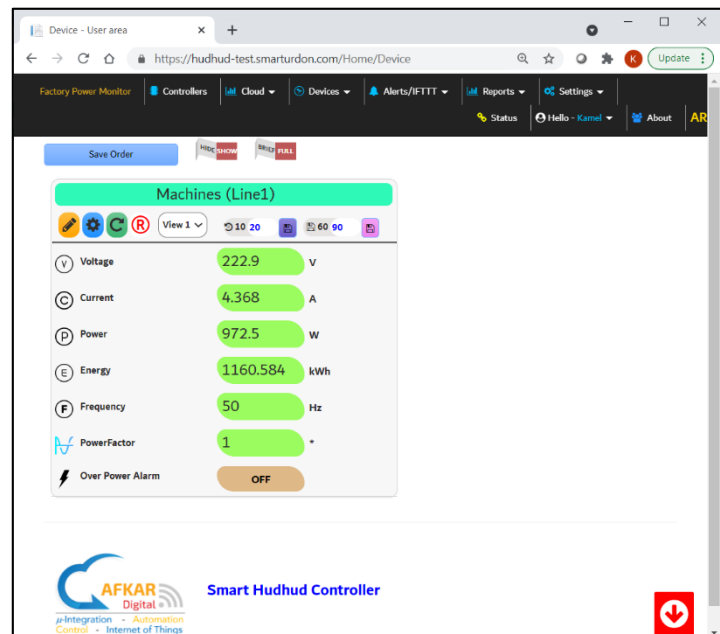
Device - User area
https://hudhud-test.smarturdon.com/Home/Device
Update

Factory Power Monitor | Controllers | Cloud | Devices | Alerts/IFTTT | Reports | Settings
Status | Hello - Kamel | About | AR

Save Order
HIDE SHOW
BRIEF FULL

Machines (Line1)

R View 1 10 20 60 90

| | | |
|---|---|---|
| V Voltage | 222.9 | V |
| C Current | 4.368 | A |
| P Power | 972.5 | W |
| E Energy | 1160.584 | kWh |
| F Frequency | 50 | Hz |
| PowerFactor | 1 | * |
| Over Power Alarm | OFF | |

AFKAR Digital
μ-Integration - Automation
Control - Internet of Things

Smart Hudhud Controller